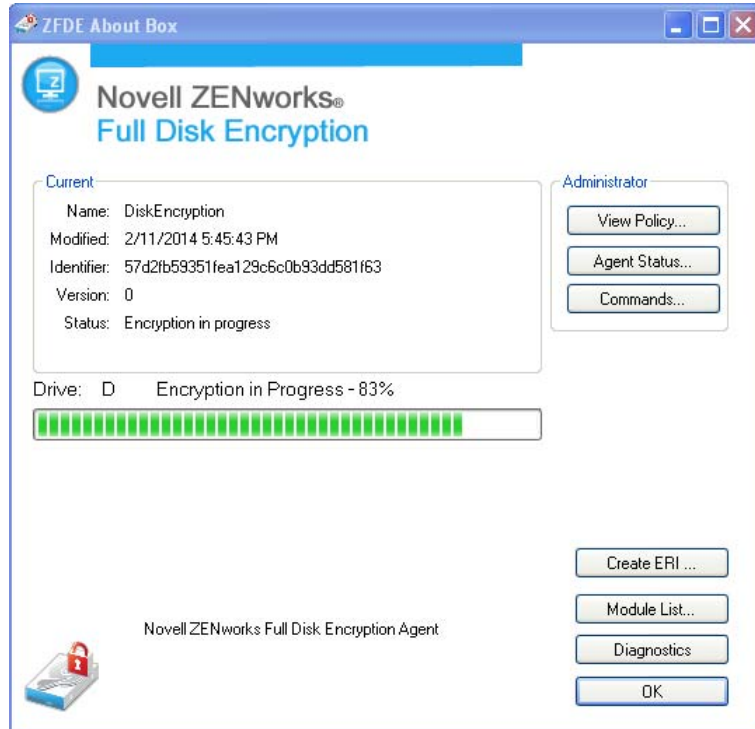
ZFDE About Box

Novell ZENworks®
Full Disk Encryption

Current
Name: DiskEncryption
Modified: 2/11/2014 5:45:43 PM
Identifier: 57d2fb59351fea129c6c0b93dd581f63
Version: 0
Status: Encryption in progress

Administrator
View Policy...
Agent Status...
Commands...

Drive: D Encryption in Progress - 83%

Create ERI ...
Module List...
Diagnostics
OK

Novell ZENworks Full Disk Encryption Agent